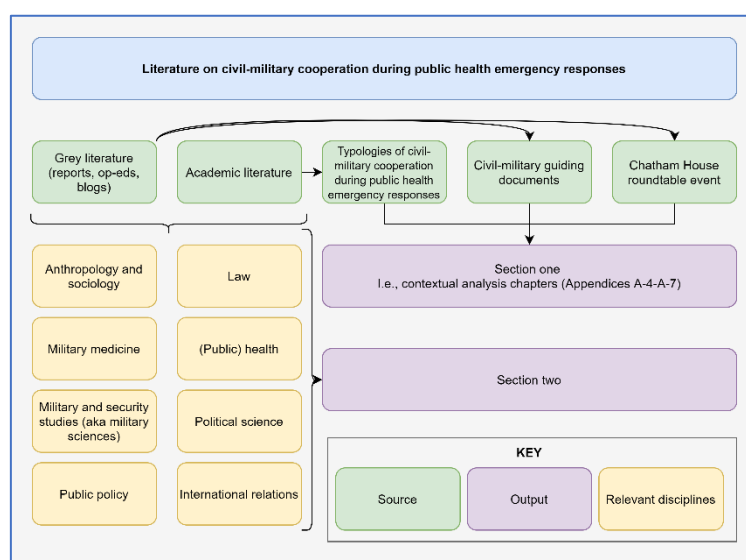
Literature on civil-military cooperation during public health emergency responses

Grey literature (reports, op-eds, blogs)

Academic literature

Typologies of civil-military cooperation during public health emergency responses

Civil-military guiding documents

Chatham House roundtable event

Anthropology and sociology

Law

Military medicine

(Public) health

Military and security studies (aka military sciences)

Political science

Public policy

International relations

Section one
I.e., contextual analysis chapters (Appendices A-4-A-7)

Section two

KEY

Source

Output

Relevant disciplines